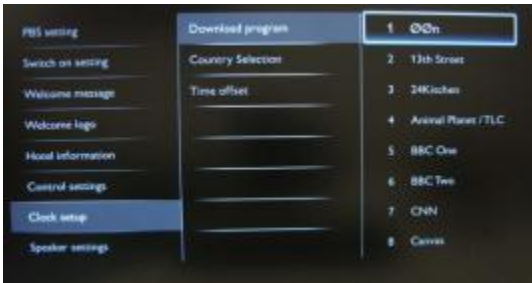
PBS setting
Switch on setting
Welcome message
Welcome logo
Hotel information
Control settings
Clock setup
Speaker settings

Download program
Country Selection
Time offset

1 ØØn
2 13th Street
3 24Kitchen
4 Animal Planet / TLC
5 BBC One
6 BBC Two
7 CNN
8 Canvas